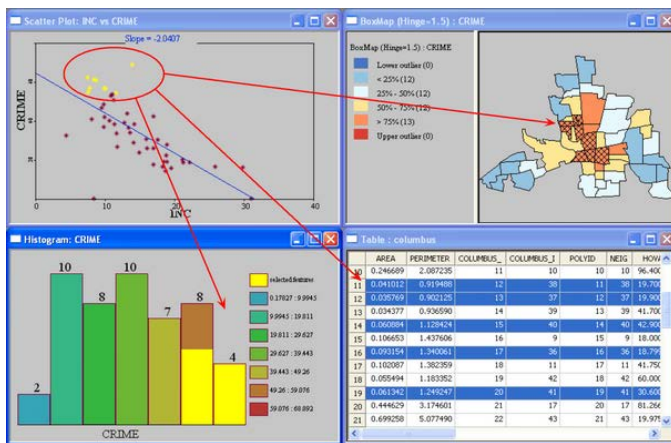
Scatter Plot: INC vs CRIME

Slope = -2.0407

CRIME

0
10
20
30
40

INC

BoxMap (Hinge=1.5) : CRIME

BoxMap (Hinge=1.5) : CRIME

Lower outlier (0)
< 25% (12)
25% - 50% (12)
50% - 75% (12)
> 75% (13)
Upper outlier (0)

Histogram: CRIME

2
10
8
10
7
8
5
4

selected features
0.17827 : 9.9945
9.9945 : 19.811
19.811 : 29.627
29.627 : 39.443
39.443 : 49.26
49.26 : 59.076
59.076 : 68.892

CRIME

Table : columbus

| | AREA | PERIMETER | COLUMBUS_ | COLUMBUS_I | POLYID | NEIG | HOV |
|---|---|---|---|---|---|---|---|
| 10 | 0.246689 | 2.087235 | 11 | 10 | 10 | 10 | 96.40 |
| 11 | 0.041012 | 0.919488 | 12 | 38 | 11 | 38 | 19.70 |
| 12 | 0.035769 | 0.902125 | 13 | 37 | 12 | 37 | 19.90 |
| 13 | 0.034377 | 0.936590 | 14 | 39 | 13 | 39 | 41.70 |
| 14 | 0.060884 | 1.128424 | 15 | 40 | 14 | 40 | 42.90 |
| 15 | 0.106653 | 1.437606 | 16 | 9 | 15 | 9 | 18.00 |
| 16 | 0.093154 | 1.340061 | 17 | 36 | 16 | 36 | 18.79 |
| 17 | 0.102087 | 1.382359 | 18 | 11 | 17 | 11 | 41.75 |
| 18 | 0.055494 | 1.183352 | 19 | 42 | 18 | 42 | 60.00 |
| 19 | 0.061342 | 1.249247 | 20 | 41 | 19 | 41 | 30.60 |
| 20 | 0.444629 | 3.174601 | 21 | 17 | 20 | 17 | 81.26 |
| 21 | 0.699258 | 5.077490 | 22 | 43 | 21 | 43 | 19.97 |